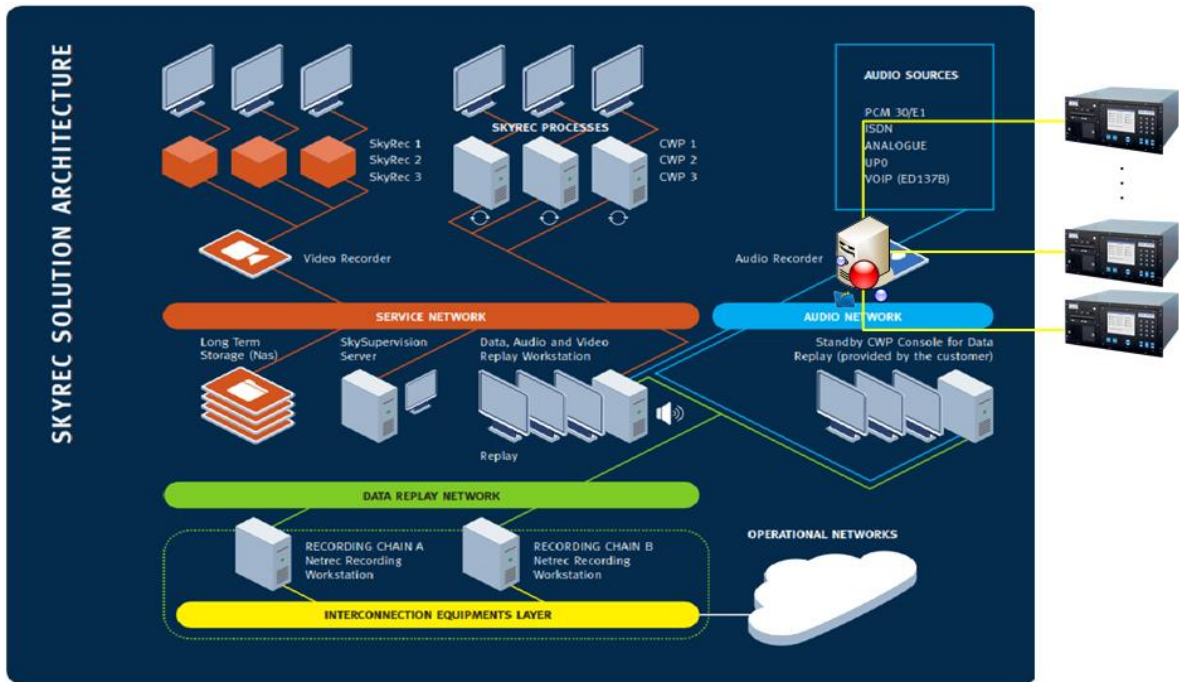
SKYREC SOLUTION ARCHITECTURE

SkyRec 1
SkyRec 2
SkyRec 3

SKYREC PROCESSES

CWP 1
CWP 2
CWP 3

AUDIO SOURCES

PCM 30/E1
ISDN
ANALOGUE
UP0
VOIP (ED137B)

Video Recorder

Audio Recorder

SERVICE NETWORK

AUDIO NETWORK

Long Term Storage (Nas)

SkySupervision Server

Data, Audio and Video Replay Workstation

Standby CWP Console for Data Replay (provided by the customer)

Replay

DATA REPLAY NETWORK

RECORDING CHAIN A
Netrec Recording Workstation

RECORDING CHAIN B
Netrec Recording Workstation

OPERATIONAL NETWORKS

INTERCONNECTION EQUIPMENTS LAYER